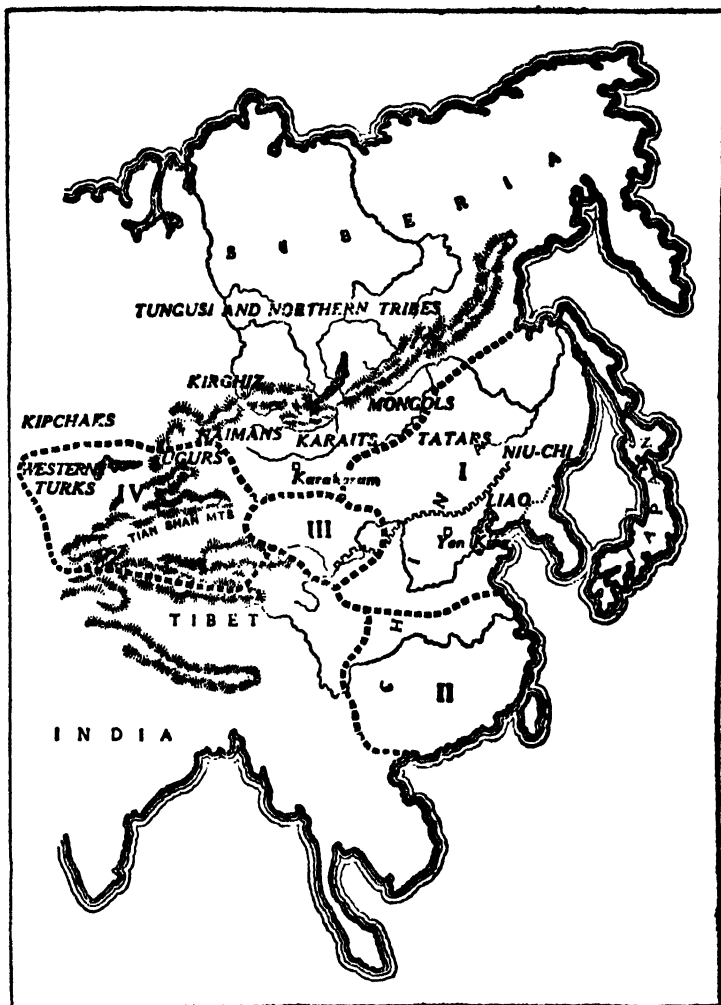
S I B E R I A

TUNGUSI AND NORTHERN TRIBES

KIRGHIZ

MONGOLS

KIPCHAKS

NAIMANS

KARAITS

TATARS

NIU-CHI

UIGURS

WESTERN TURKS

IV

Karakorum

I

III

TIAN SHAN MTS

LIAO

Yen King

C H I N A

J A P A N

TIBET

II

I N D I A